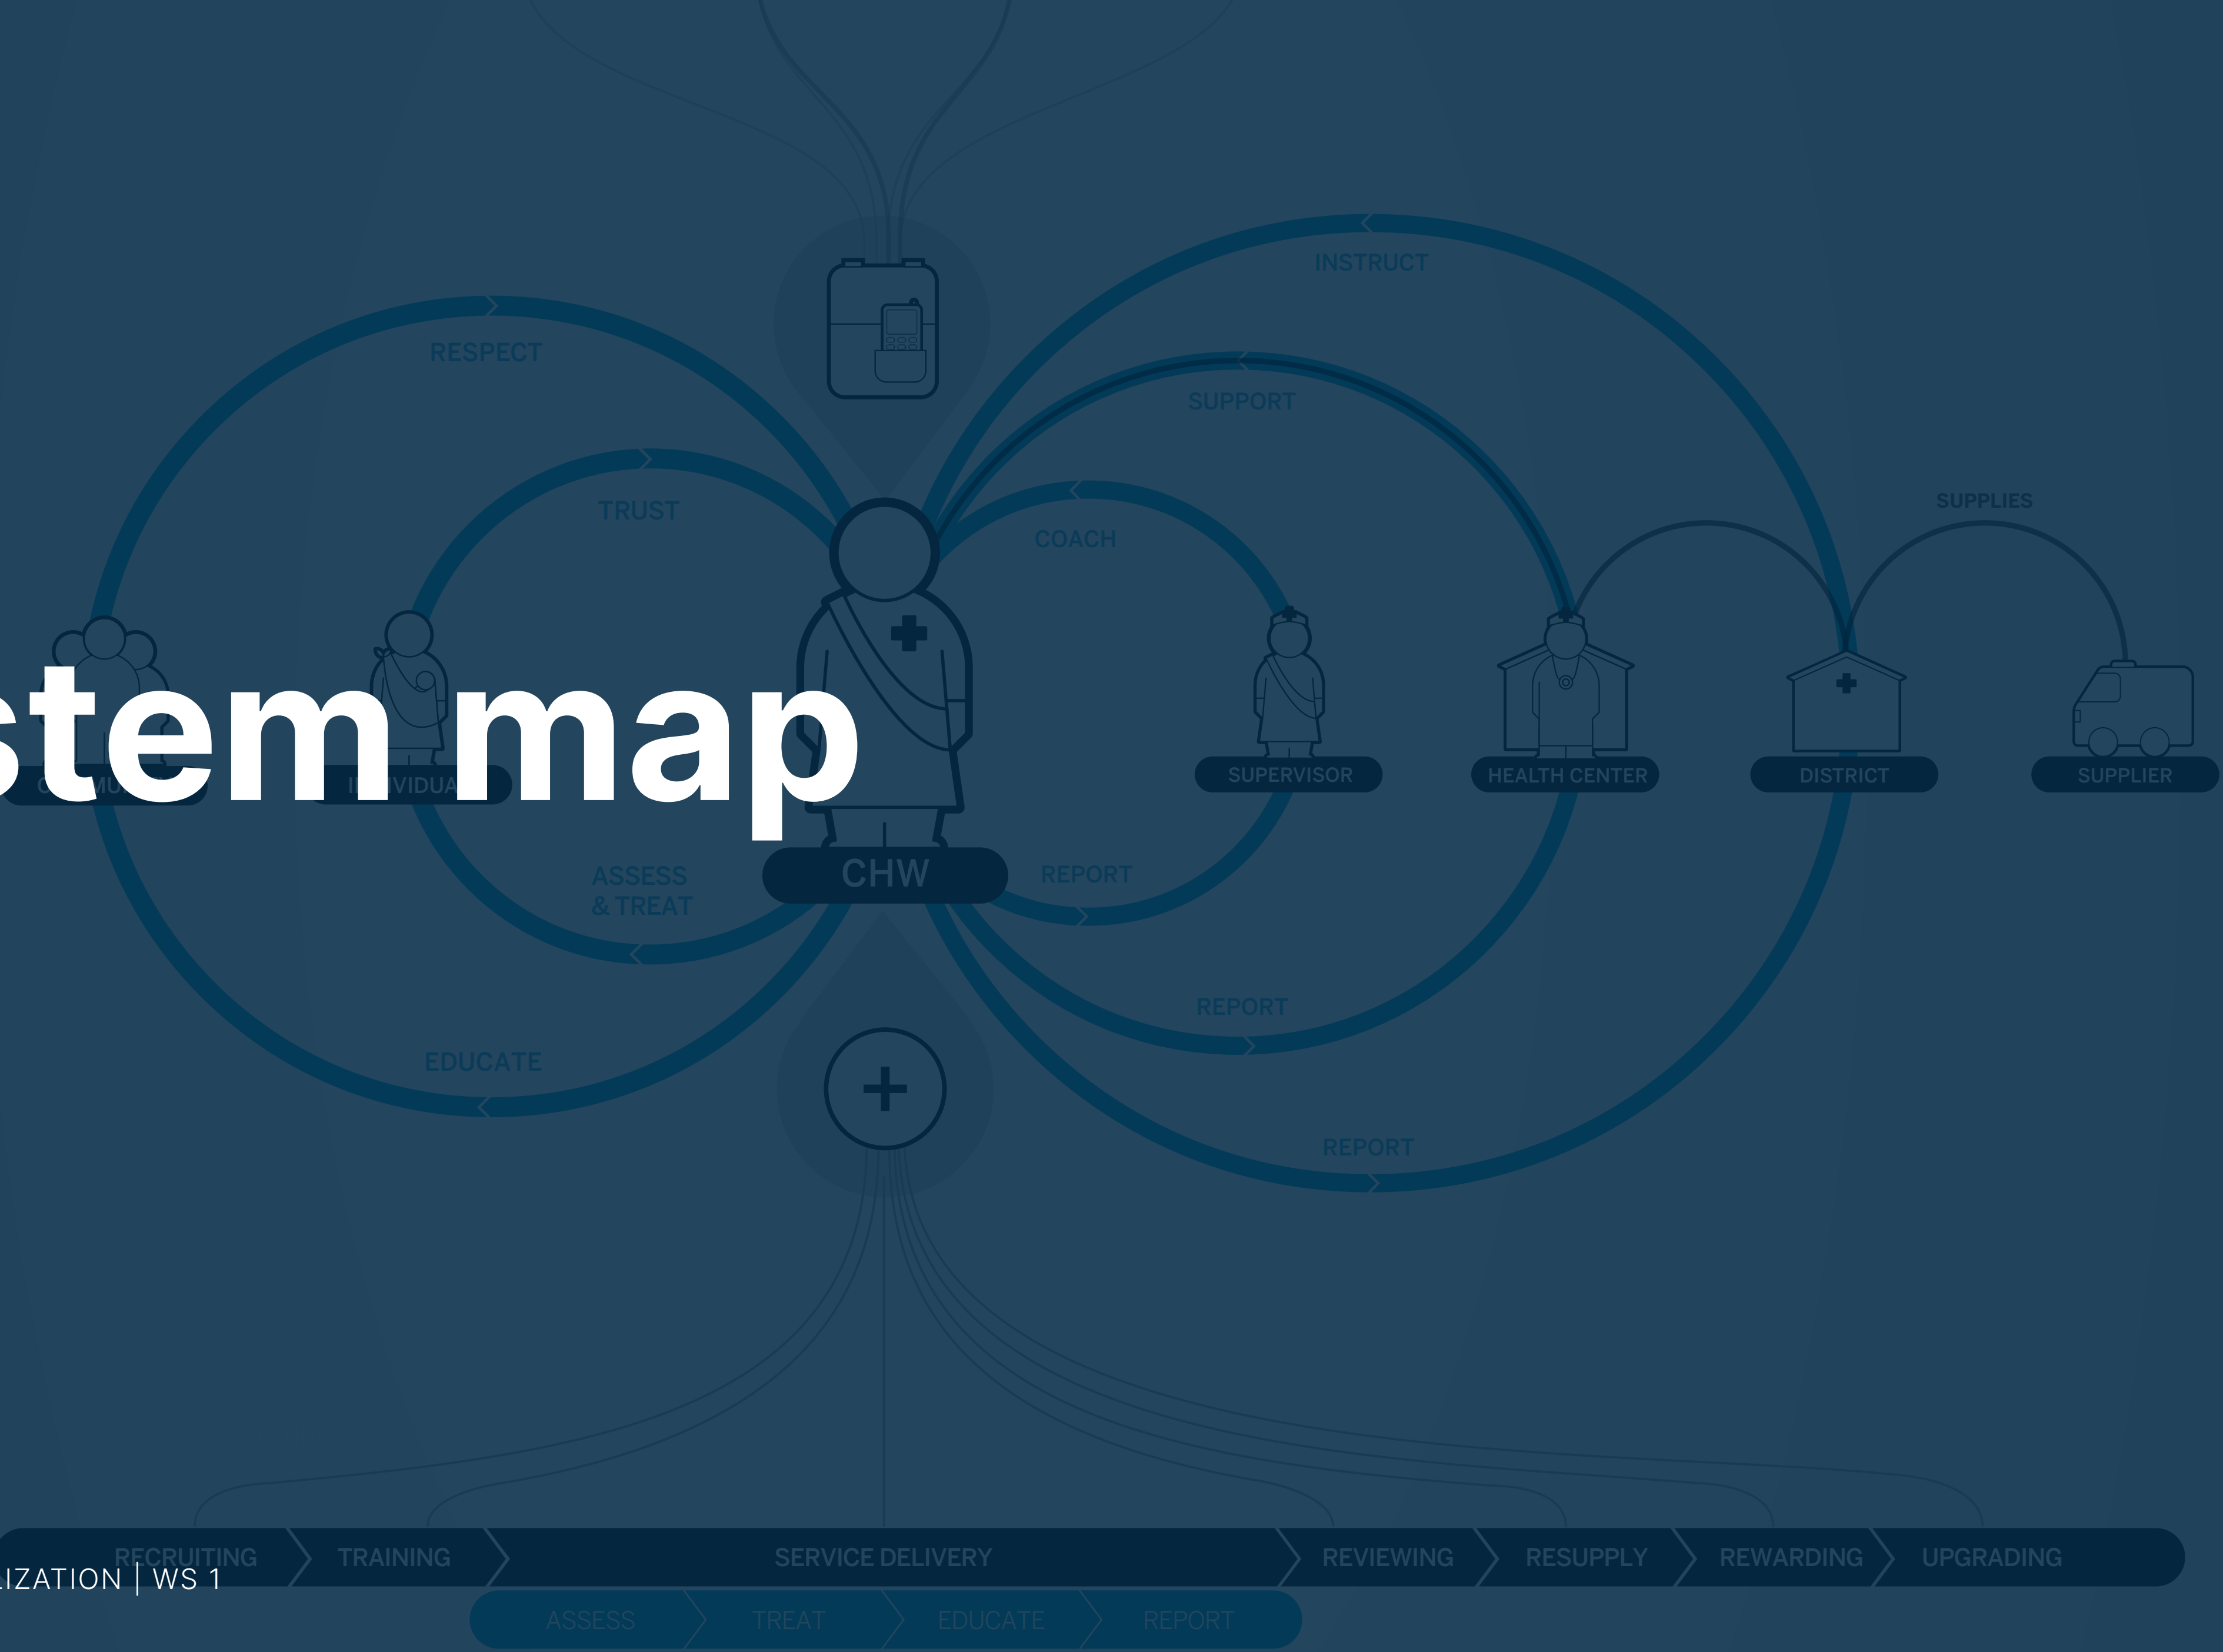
stem map

RESPECT

TRUST

INSTRUCT

SUPPORT

COACH

SUPPLIES

C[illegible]MU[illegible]

I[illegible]VIDUA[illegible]

CHW

SUPERVISOR

HEALTH CENTER

DISTRICT

SUPPLIER

ASSESS & TREAT

REPORT

REPORT

EDUCATE

REPORT

RECRUITING

TRAINING

SERVICE DELIVERY

REVIEWING

RESUPPLY

REWARDING

UPGRADING

ASSESS

TREAT

EDUCATE

REPORT

LIZATION | WS 1